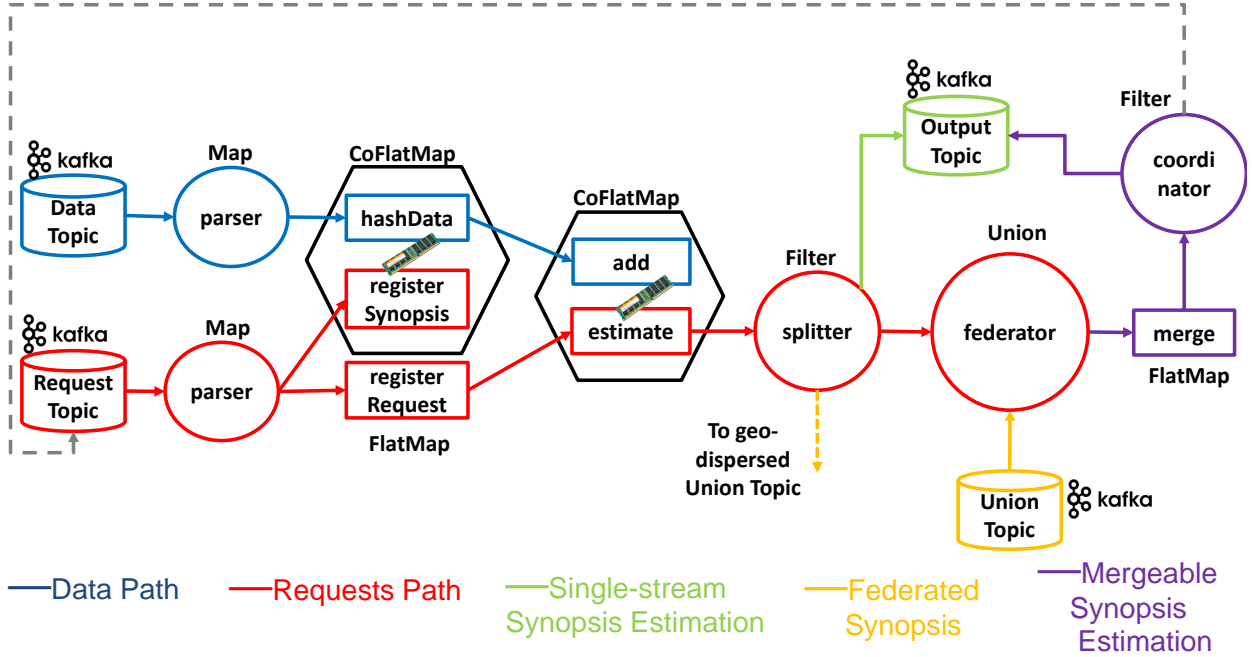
kafka
Data Topic

Map
parser

CoFlatMap
hashData
register Synopsis

kafka
Request Topic

Map
parser

register Request
FlatMap

CoFlatMap
add
estimate

Filter
splitter

To geo-dispersed Union Topic

kafka
Output Topic

Filter
coordinator

Union
federator

merge
FlatMap

Union Topic
kafka

Data Path
Requests Path
Single-stream Synopsis Estimation
Federated Synopsis
Mergeable Synopsis Estimation